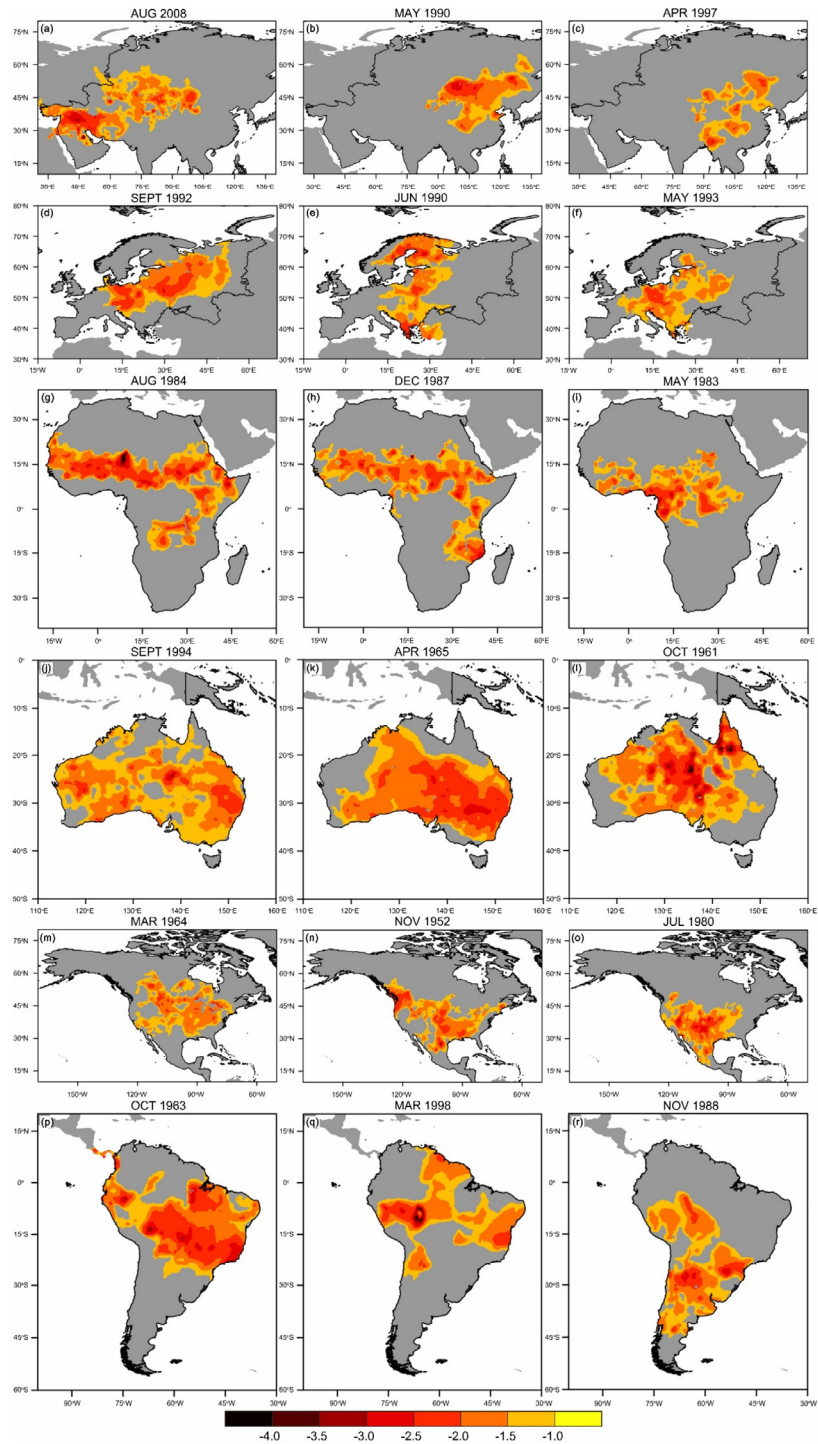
AUG 2008
(a)
75°N
60°N
45°N
30°N
15°N
30°E 45°E 60°E 75°E 90°E 105°E 120°E 135°E

MAY 1990
(b)
75°N
60°N
45°N
30°N
15°N
30°E 45°E 60°E 75°E 90°E 105°E 120°E 135°E

APR 1997
(c)
75°N
60°N
45°N
30°N
15°N
30°E 45°E 60°E 75°E 90°E 105°E 120°E 135°E

SEPT 1992
(d)
80°N
70°N
60°N
50°N
40°N
30°N
15°W 0° 15°E 30°E 45°E 60°E

JUN 1990
(e)
80°N
70°N
60°N
50°N
40°N
30°N
15°W 0° 15°E 30°E 45°E 60°E

MAY 1993
(f)
80°N
70°N
60°N
50°N
40°N
30°N
15°W 0° 15°E 30°E 45°E 60°E

AUG 1984
(g)
30°N
15°N
0°
15°S
30°S
15°W 0° 15°E 30°E 45°E 60°E

DEC 1987
(h)
30°N
15°N
0°
15°S
30°S
15°W 0° 15°E 30°E 45°E 60°E

MAY 1983
(i)
30°N
15°N
0°
15°S
30°S
15°W 0° 15°E 30°E 45°E 60°E

SEPT 1994
(j)
0°
10°S
20°S
30°S
40°S
50°S
110°E 120°E 130°E 140°E 150°E 160°E

APR 1965
(k)
0°
10°S
20°S
30°S
40°S
50°S
110°E 120°E 130°E 140°E 150°E 160°E

OCT 1961
(l)
0°
10°S
20°S
30°S
40°S
50°S
110°E 120°E 130°E 140°E 150°E 160°E

MAR 1964
(m)
75°N
60°N
45°N
30°N
15°N
150°W 120°W 90°W 60°W

NOV 1952
(n)
75°N
60°N
45°N
30°N
15°N
150°W 120°W 90°W 60°W

JUL 1980
(o)
75°N
60°N
45°N
30°N
15°N
150°W 120°W 90°W 60°W

OCT 1963
(p)
15°N
0°
15°S
30°S
45°S
60°S
90°W 75°W 60°W 45°W 30°W

MAR 1998
(q)
15°N
0°
15°S
30°S
45°S
60°S
90°W 75°W 60°W 45°W 30°W

NOV 1988
(r)
15°N
0°
15°S
30°S
45°S
60°S
90°W 75°W 60°W 45°W 30°W

-4.0 -3.5 -3.0 -2.5 -2.0 -1.5 -1.0